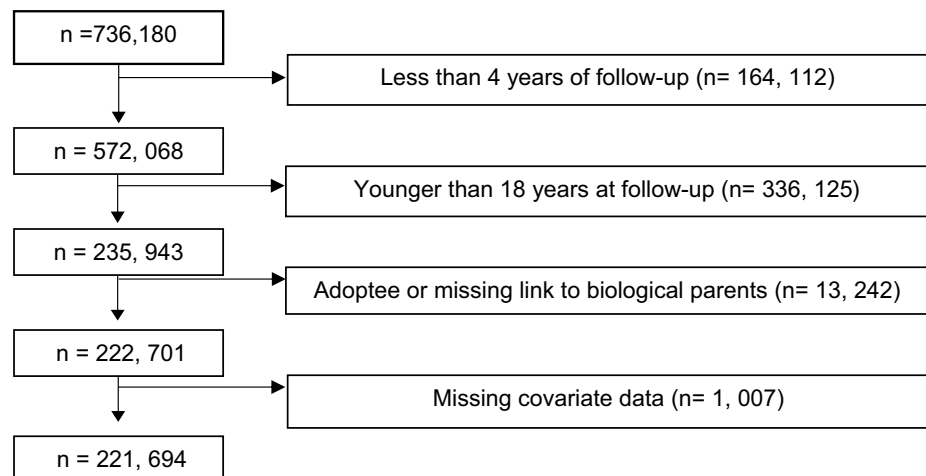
n =736,180

Less than 4 years of follow-up (n= 164, 112)

n = 572, 068

Younger than 18 years at follow-up (n= 336, 125)

n = 235, 943

Adoptee or missing link to biological parents (n= 13, 242)

n = 222, 701

Missing covariate data (n= 1, 007)

n = 221, 694